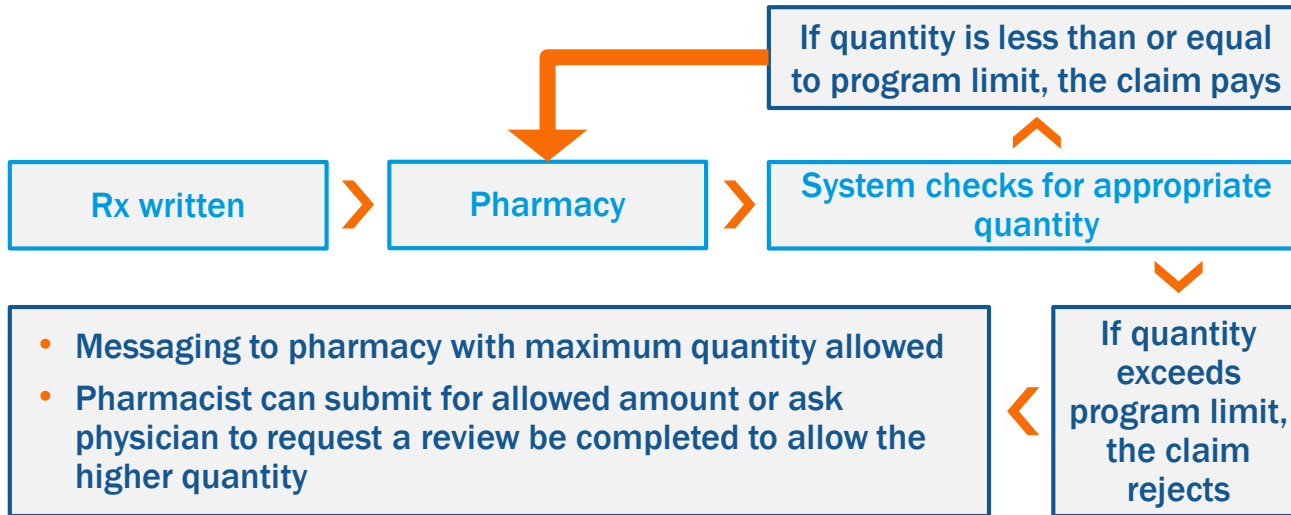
If quantity is less than or equal to program limit, the claim pays

Rx written

Pharmacy

System checks for appropriate quantity

- Messaging to pharmacy with maximum quantity allowed
- Pharmacist can submit for allowed amount or ask physician to request a review be completed to allow the higher quantity

If quantity exceeds program limit, the claim rejects